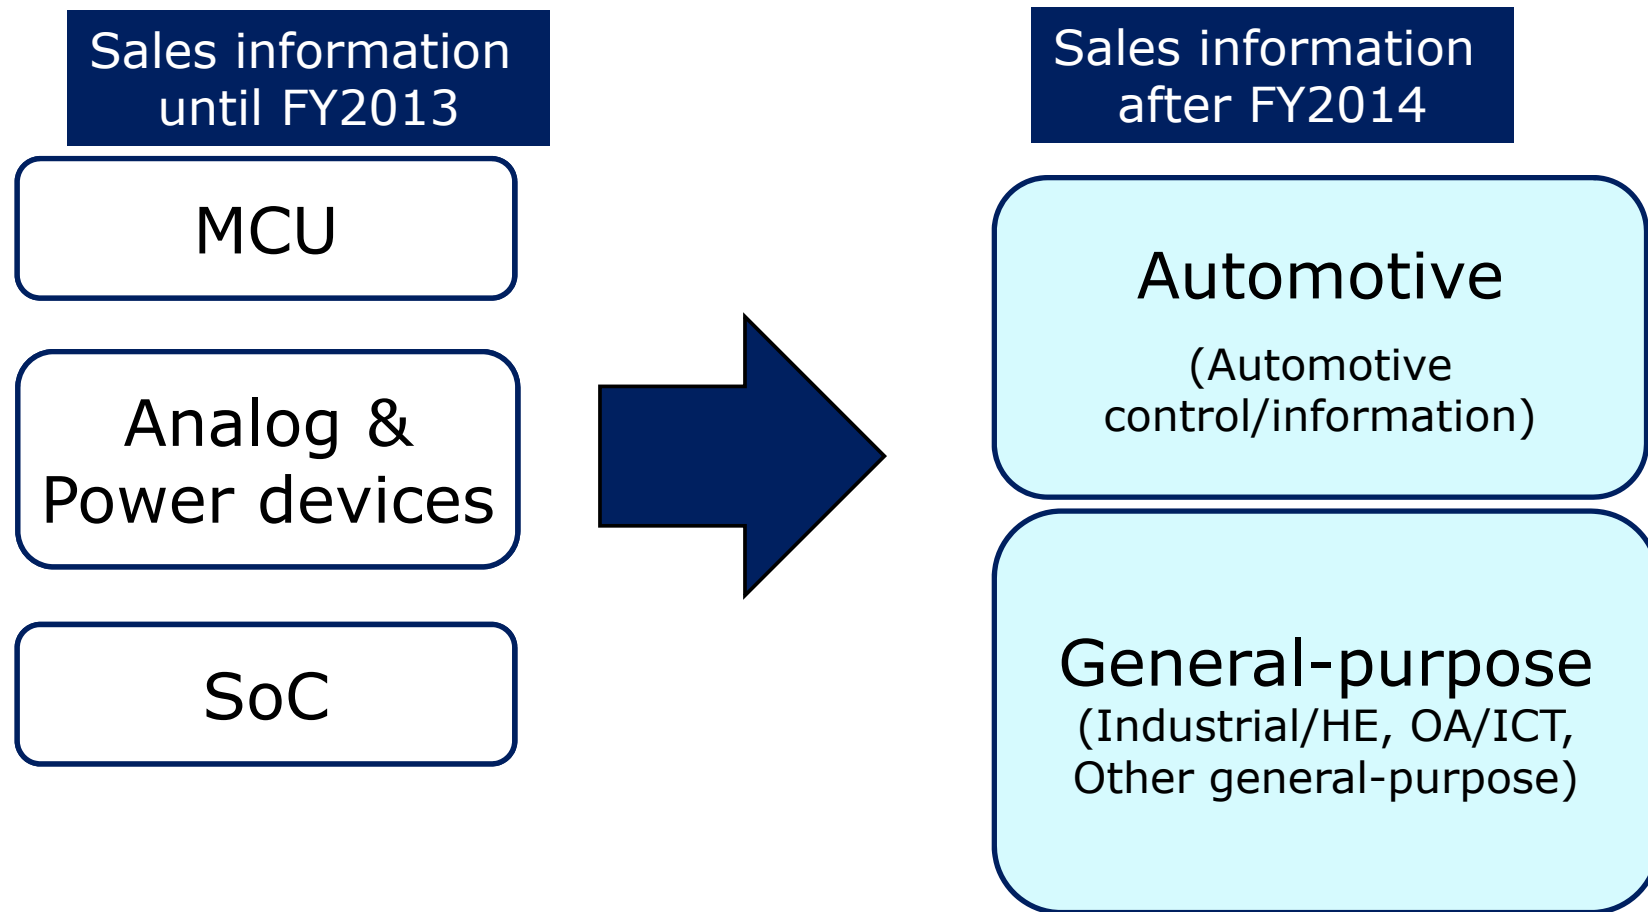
Sales information until FY2013

MCU

Analog & Power devices

SoC

Sales information after FY2014

Automotive

(Automotive control/information)

General-purpose
(Industrial/HE, OA/ICT, Other general-purpose)